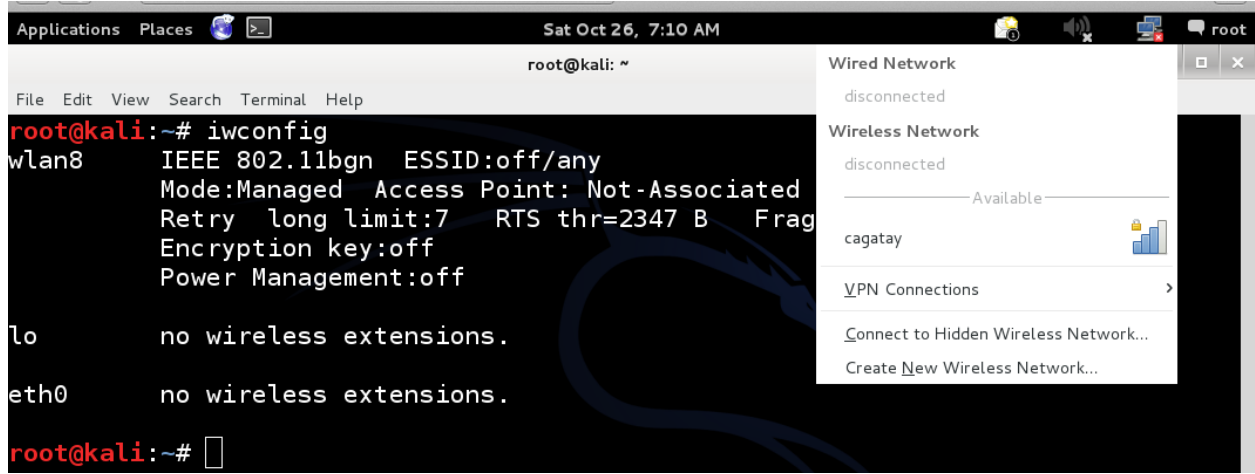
Applications Places

Sat Oct 26, 7:10 AM

root

root@kali: ~

File Edit View Search Terminal Help

root@kali:~# iwconfig
wlan8 IEEE 802.11bgn ESSID:off/any
Mode:Managed Access Point: Not-Associated
Retry long limit:7 RTS thr=2347 B Frag
Encryption key:off
Power Management:off

lo no wireless extensions.

eth0 no wireless extensions.

root@kali:~#

Wired Network
disconnected
Wireless Network
disconnected
Available
cagatay
VPN Connections
Connect to Hidden Wireless Network...
Create New Wireless Network...